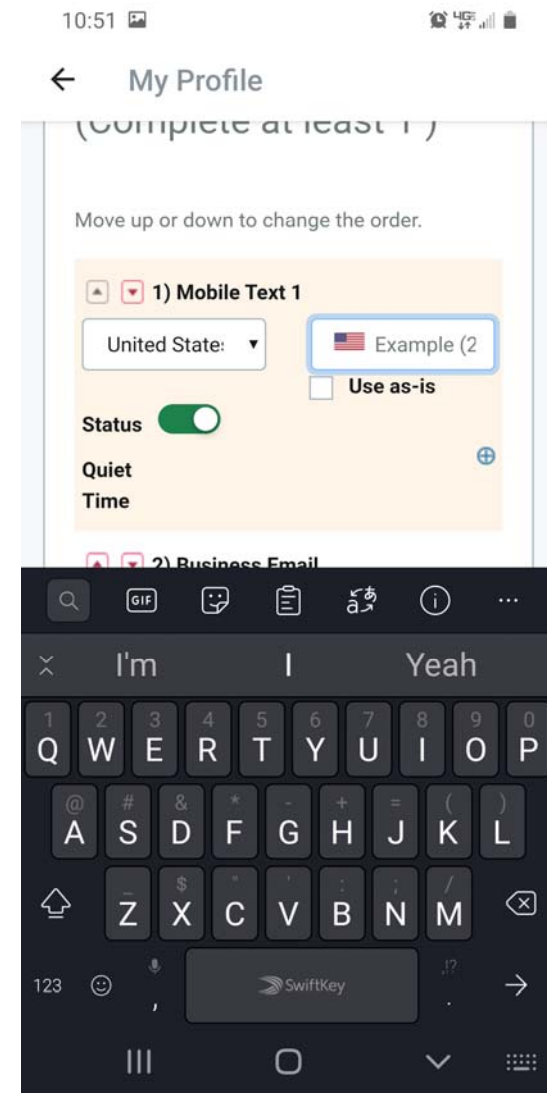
10:51

← My Profile

(Complete at least 1*)

Move up or down to change the order.

1) Mobile Text 1

United State: ▾

Example (2

Use as-is

Status

Quiet Time

2) Business Email

GIF

I'm I Yeah

1 Q 2 W 3 E 4 R 5 T 6 Y 7 U 8 I 9 O 0 P

@ A # S & D * F - G + H = J ( K ) L

_ Z $ X " C ' V : B ; N / M

123

,

SwiftKey

.!?

.